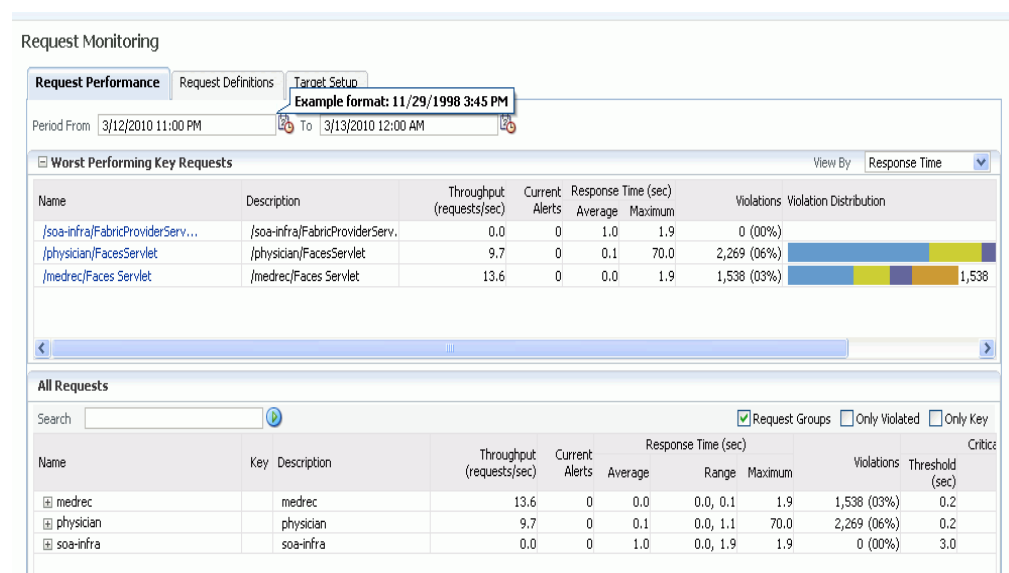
Request Monitoring

Request Performance | Request Definitions | Target Setup

Example format: 11/29/1998 3:45 PM

Period From 3/12/2010 11:00 PM To 3/13/2010 12:00 AM

Worst Performing Key Requests

View By Response Time

| Name | Description | Throughput (requests/sec) | Current Alerts | Response Time (sec) Average | Response Time (sec) Maximum | Violations | Violation Distribution |
|---|---|---|---|---|---|---|---|
| /soa-infra/FabricProviderServ... | /soa-infra/FabricProviderServ. | 0.0 | 0 | 1.0 | 1.9 | 0 (00%) | |
| /physician/FacesServlet | /physician/FacesServlet | 9.7 | 0 | 0.1 | 70.0 | 2,269 (06%) | |
| /medrec/Faces Servlet | /medrec/Faces Servlet | 13.6 | 0 | 0.0 | 1.9 | 1,538 (03%) | 1,538 |

All Requests

Search

Request Groups Only Violated Only Key

| Name | Key | Description | Throughput (requests/sec) | Current Alerts | Response Time (sec) Average | Range | Maximum | Violations | Critica Threshold (sec) |
|---|---|---|---|---|---|---|---|---|---|
| medrec | | medrec | 13.6 | 0 | 0.0 | 0.0, 0.1 | 1.9 | 1,538 (03%) | 0.2 |
| physician | | physician | 9.7 | 0 | 0.1 | 0.0, 1.1 | 70.0 | 2,269 (06%) | 0.2 |
| soa-infra | | soa-infra | 0.0 | 0 | 1.0 | 0.0, 1.9 | 1.9 | 0 (00%) | 3.0 |